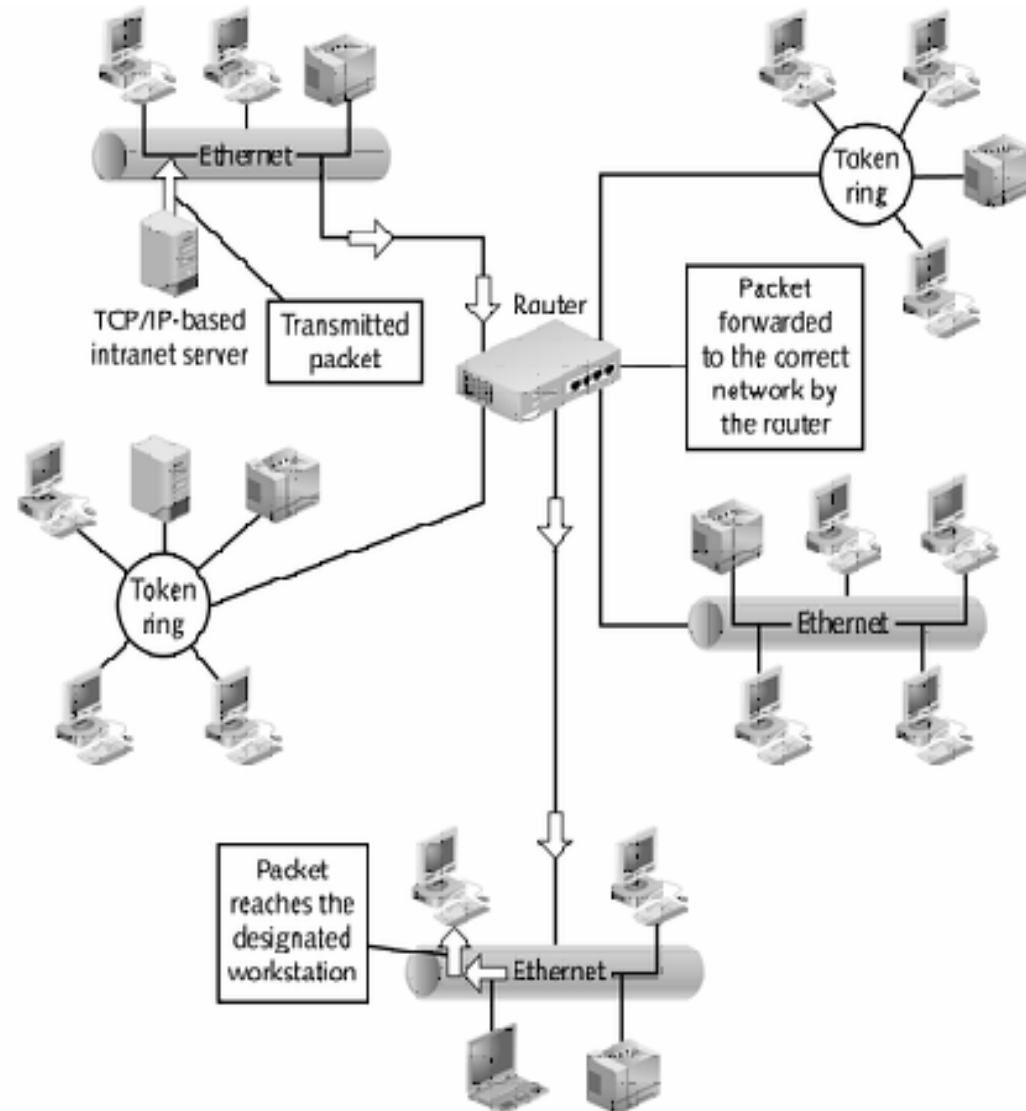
Ethernet

Token ring

TCP/IP-based intranet server

Transmitted packet

Router

Packet forwarded to the correct network by the router

Token ring

Ethernet

Packet reaches the designated workstation

Ethernet